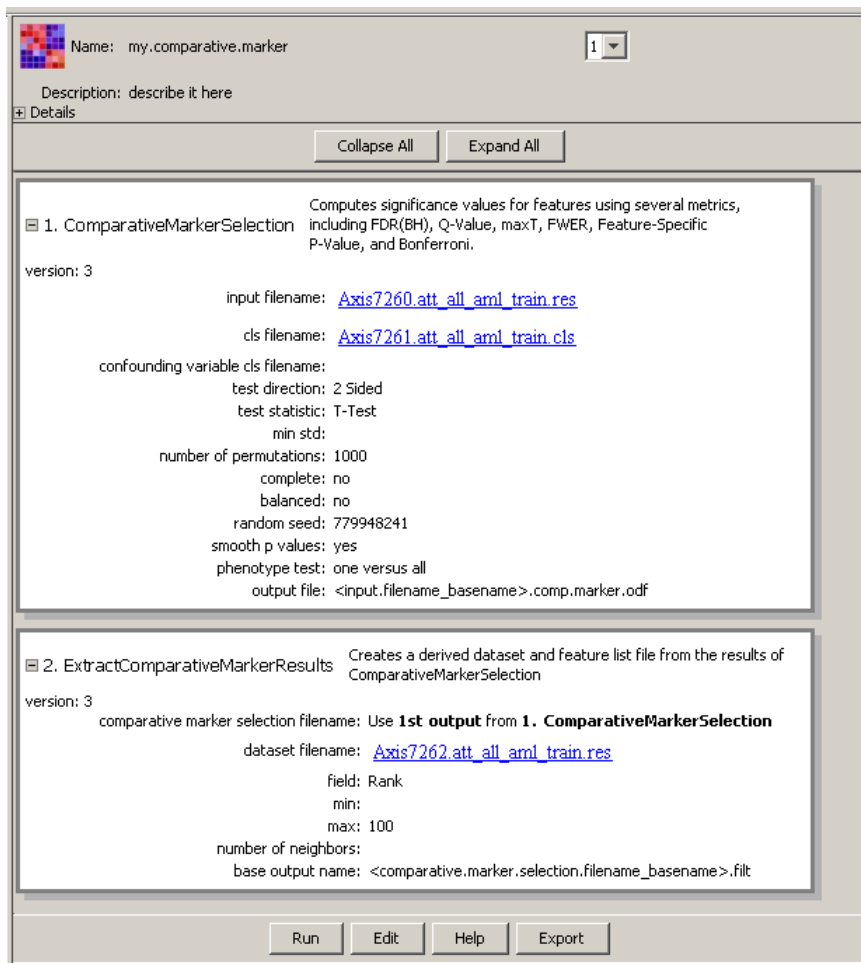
Name: my.comparative.marker

1

Description: describe it here

Details

Collapse All

Expand All

1. ComparativeMarkerSelection

Computes significance values for features using several metrics, including FDR(BH), Q-Value, maxT, FWER, Feature-Specific P-Value, and Bonferroni.

version: 3

input filename: Axis7260.att_all_aml_train.res

cls filename: Axis7261.att_all_aml_train.cls

confounding variable cls filename:

test direction: 2 Sided

test statistic: T-Test

min std:

number of permutations: 1000

complete: no

balanced: no

random seed: 779948241

smooth p values: yes

phenotype test: one versus all

output file: <input.filename_basename>.comp.marker.odf

2. ExtractComparativeMarkerResults

Creates a derived dataset and feature list file from the results of ComparativeMarkerSelection

version: 3

comparative marker selection filename: Use **1st output** from **1. ComparativeMarkerSelection**

dataset filename: Axis7262.att_all_aml_train.res

field: Rank

min:

max: 100

number of neighbors:

base output name: <comparative.marker.selection.filename_basename>.filt

Run

Edit

Help

Export